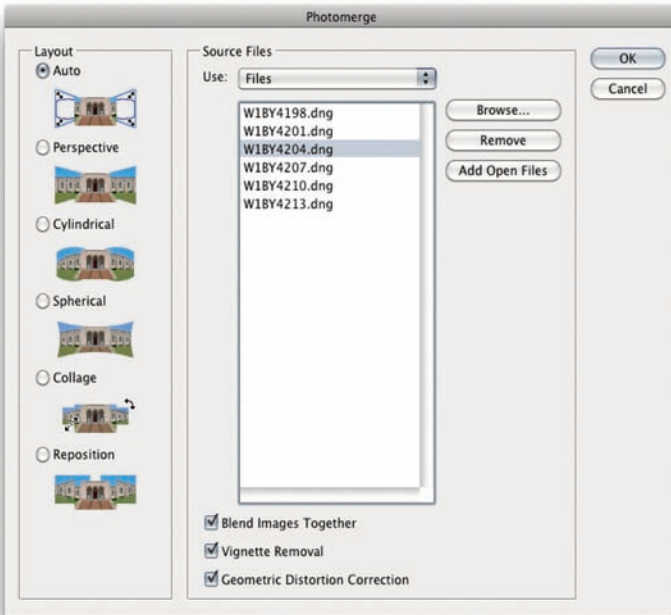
Photomerge

Layout
Auto
Perspective
Cylindrical
Spherical
Collage
Reposition

Source Files
Use: Files

W1BY4198.dng
W1BY4201.dng
W1BY4204.dng
W1BY4207.dng
W1BY4210.dng
W1BY4213.dng

Browse...
Remove
Add Open Files

Blend Images Together
Vignette Removal
Geometric Distortion Correction

OK
Cancel